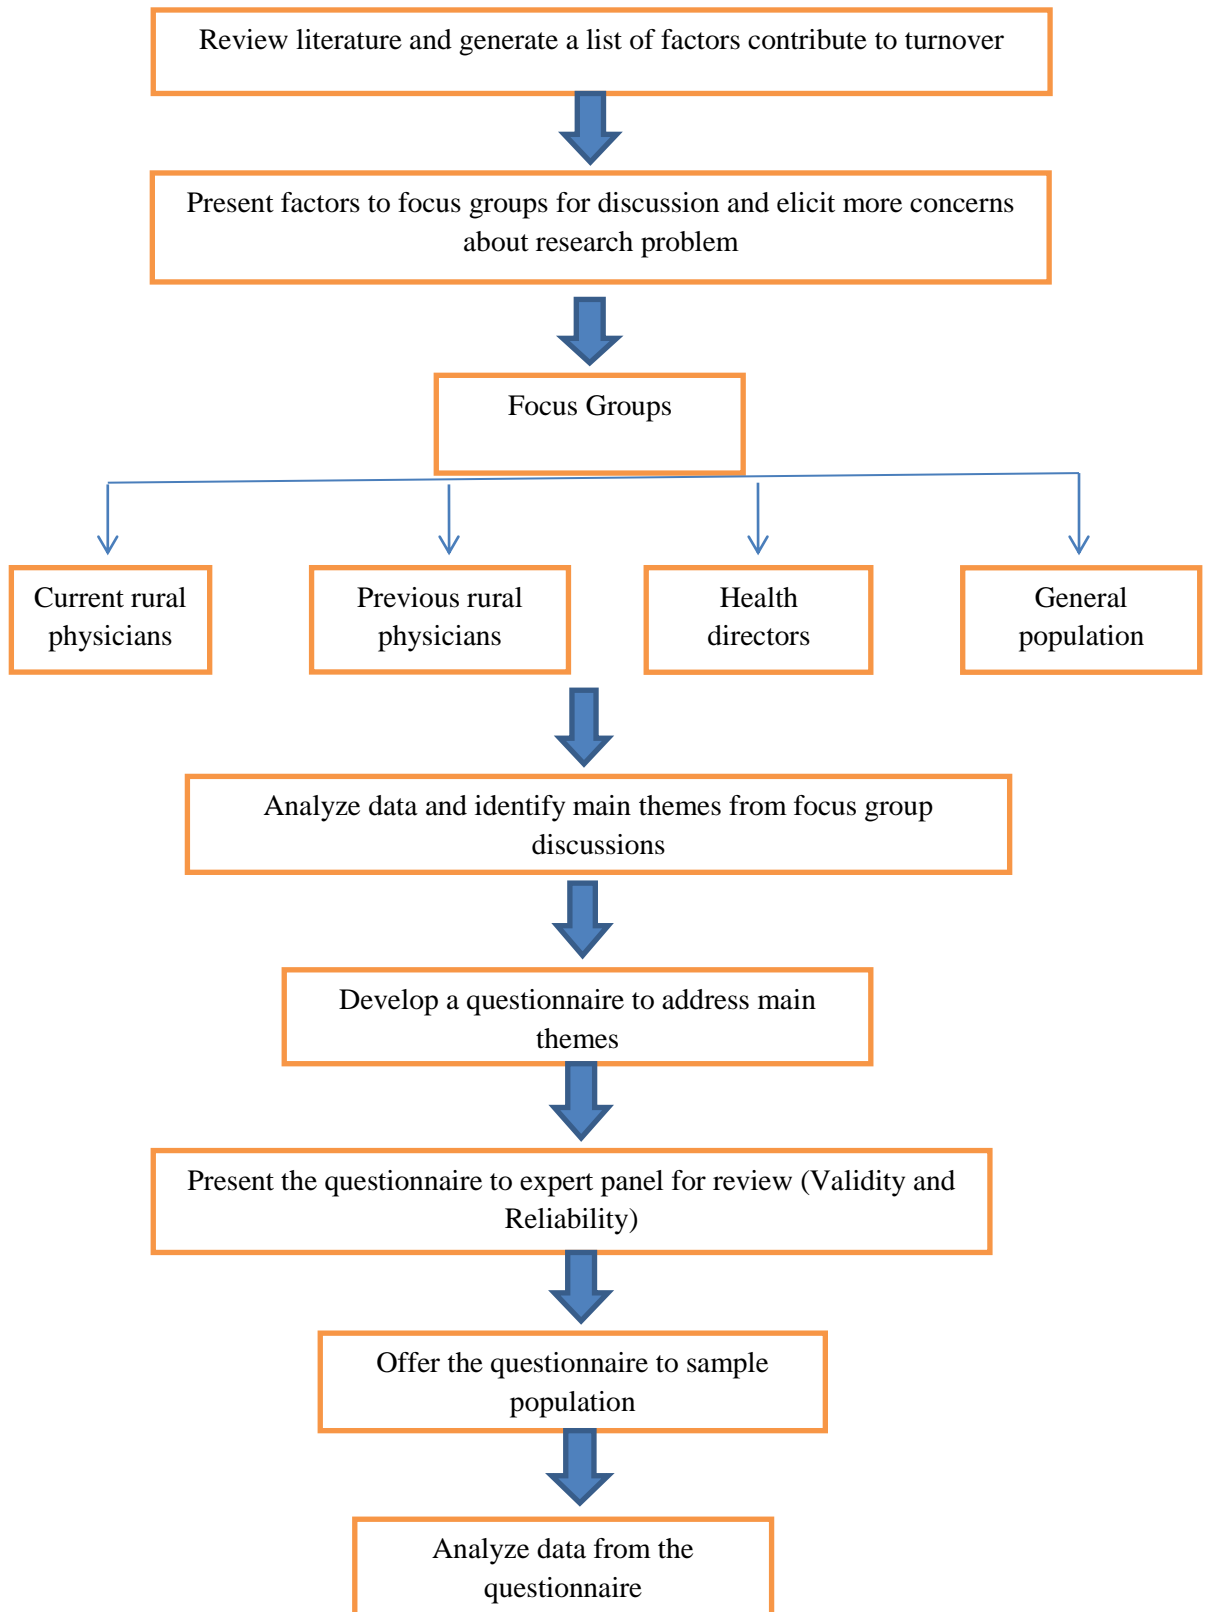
Review literature and generate a list of factors contribute to turnover

Present factors to focus groups for discussion and elicit more concerns about research problem

Focus Groups

Current rural physicians

Previous rural physicians

Health directors

General population

Analyze data and identify main themes from focus group discussions

Develop a questionnaire to address main themes

Present the questionnaire to expert panel for review (Validity and Reliability)

Offer the questionnaire to sample population

Analyze data from the questionnaire